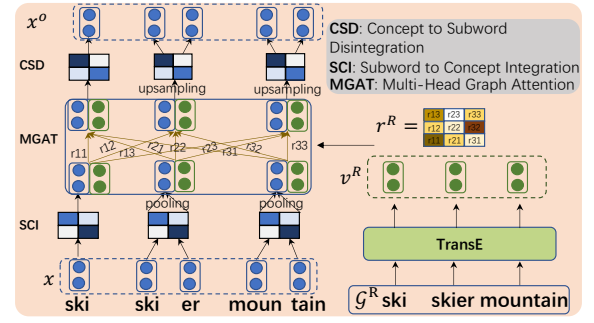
$x^o$

CSD

CSD: Concept to Subword Disintegration
SCI: Subword to Concept Integration
MGAT: Multi-Head Graph Attention

upsampling

upsampling

MGAT

r11 r12 r13 r21 r22 r23 r31 r32 r33

$r^R =$

| r13 | r23 | r33 |
|---|---|---|
| r12 | r22 | r32 |
| r11 | r21 | r31 |

$v^R$

pooling

pooling

SCI

TransE

$x$

ski ski er moun tain

$\mathcal{G}^R$ ski skier mountain